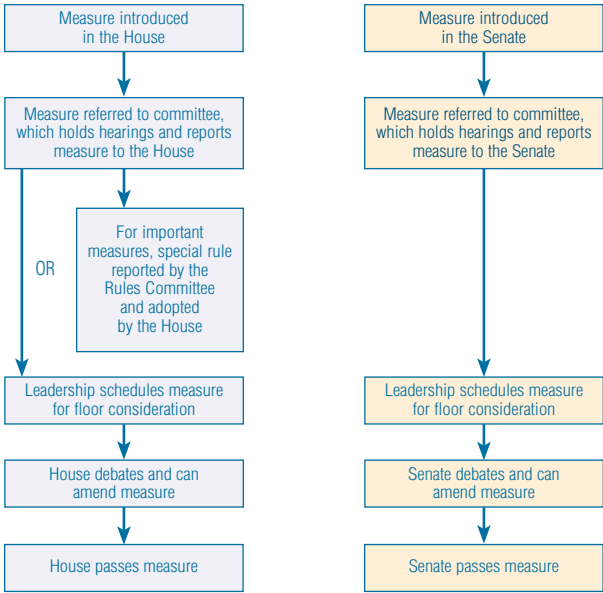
Measure introduced in the House

Measure referred to committee, which holds hearings and reports measure to the House

OR

For important measures, special rule reported by the Rules Committee and adopted by the House

Leadership schedules measure for floor consideration

House debates and can amend measure

House passes measure

Measure introduced in the Senate

Measure referred to committee, which holds hearings and reports measure to the Senate

Leadership schedules measure for floor consideration

Senate debates and can amend measure

Senate passes measure